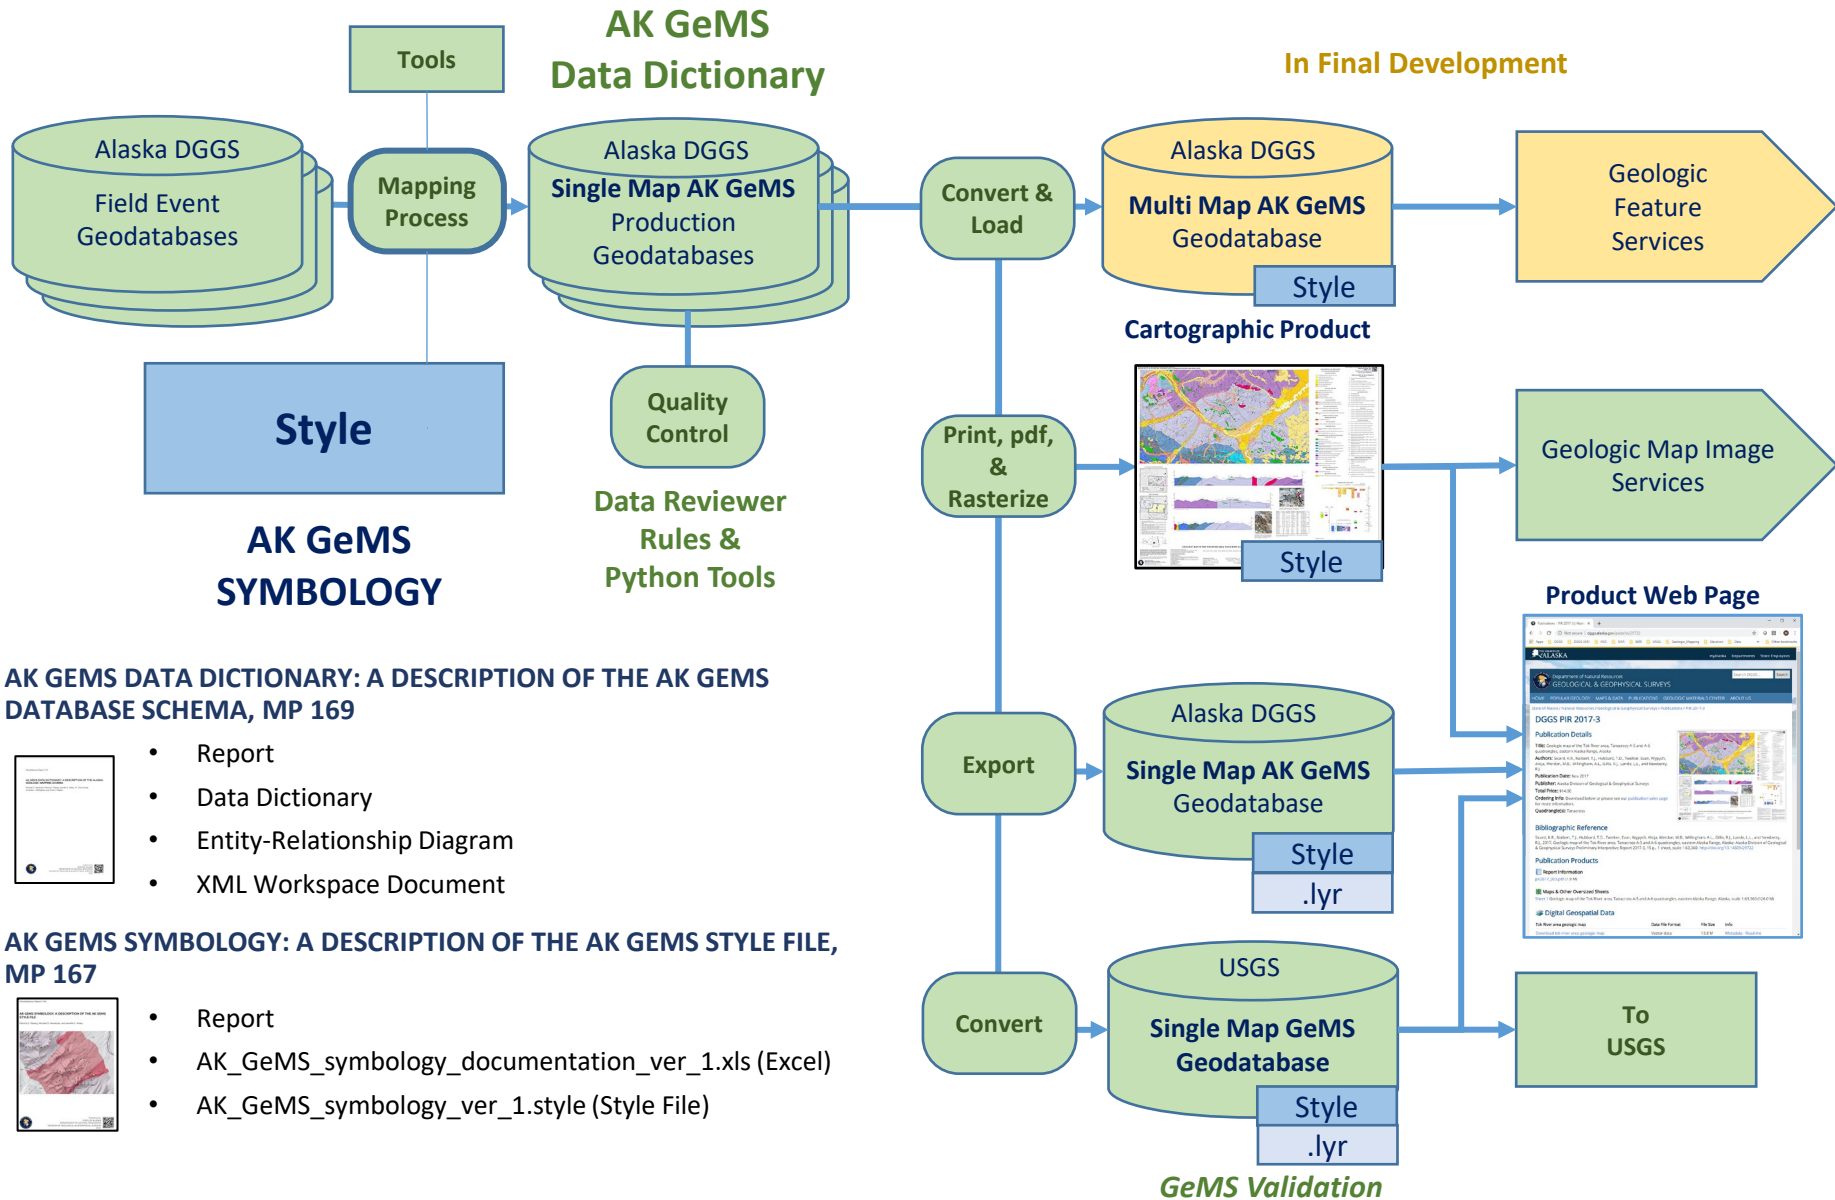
Tools

AK GeMS
Data Dictionary

In Final Development

Alaska DGGS
Field Event Geodatabases

Mapping Process

Alaska DGGS
Single Map AK GeMS
Production Geodatabases

Convert & Load

Alaska DGGS
Multi Map AK GeMS
Geodatabase
Style

Geologic Feature Services

Cartographic Product

Style

Quality Control

Print, pdf, & Rasterize

Style

Geologic Map Image Services

AK GeMS
SYMBOLOGY

Data Reviewer Rules & Python Tools

Product Web Page

DGGS PIR 2017-3

AK GEMS DATA DICTIONARY: A DESCRIPTION OF THE AK GEMS DATABASE SCHEMA, MP 169

• Report
• Data Dictionary
• Entity-Relationship Diagram
• XML Workspace Document

Export

Alaska DGGS
Single Map AK GeMS
Geodatabase
Style
.lyr

AK GEMS SYMBOLOGY: A DESCRIPTION OF THE AK GEMS STYLE FILE, MP 167

• Report
• AK_GeMS_symbology_documentation_ver_1.xls (Excel)
• AK_GeMS_symbology_ver_1.style (Style File)

Convert

USGS
Single Map GeMS
Geodatabase
Style
.lyr

To USGS

GeMS Validation